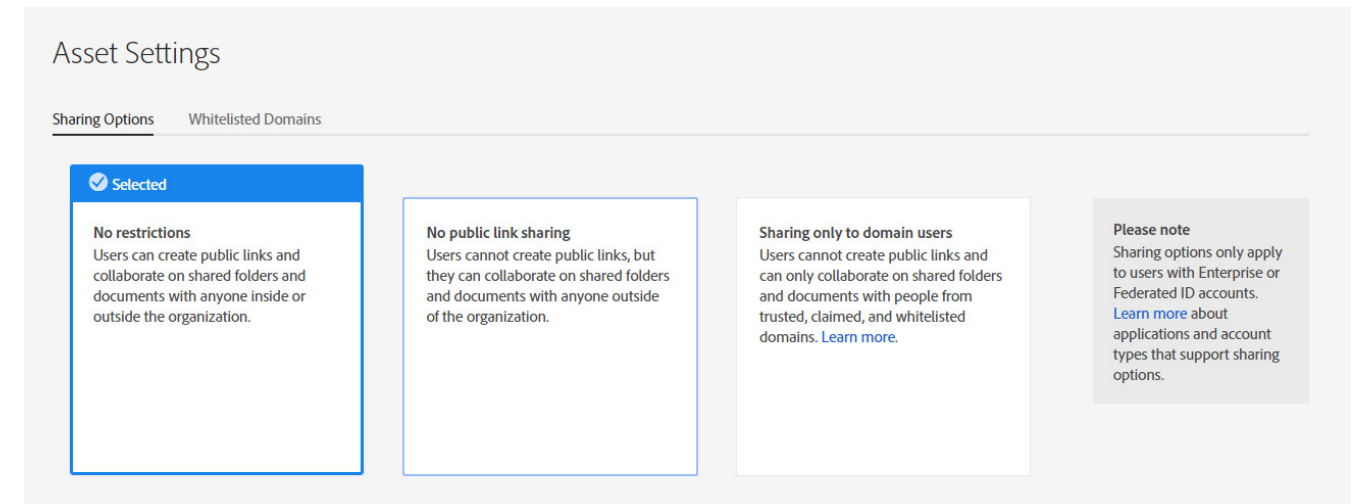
Asset Settings

Sharing Options Whitelisted Domains

Selected

No restrictions
Users can create public links and collaborate on shared folders and documents with anyone inside or outside the organization.

No public link sharing
Users cannot create public links, but they can collaborate on shared folders and documents with anyone outside of the organization.

Sharing only to domain users
Users cannot create public links and can only collaborate on shared folders and documents with people from trusted, claimed, and whitelisted domains. Learn more.

Please note
Sharing options only apply to users with Enterprise or Federated ID accounts. Learn more about applications and account types that support sharing options.